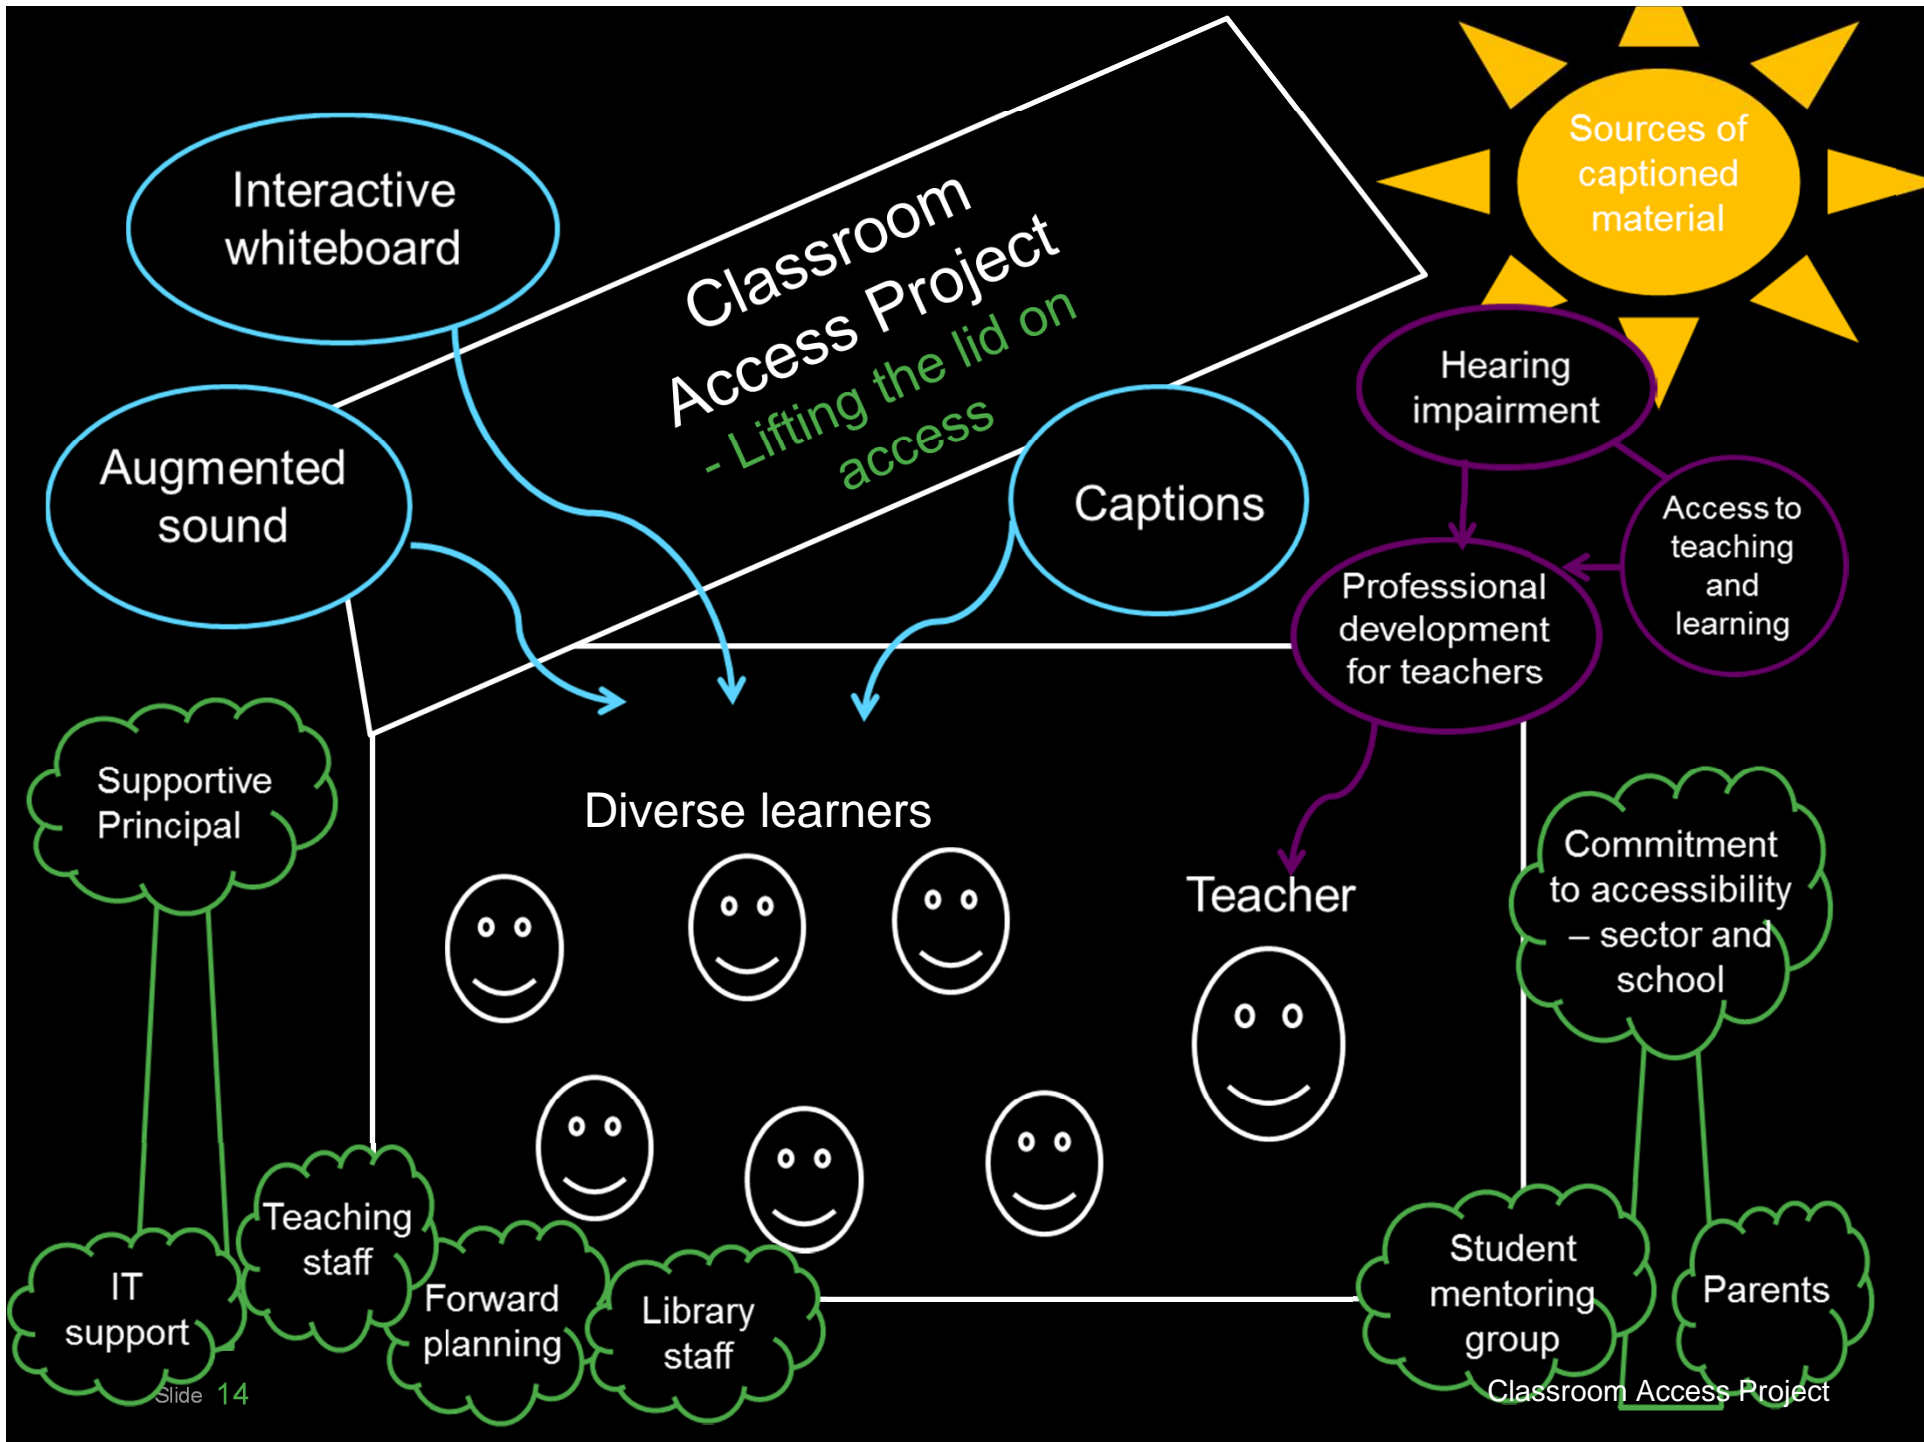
Interactive whiteboard

Classroom Access Project

- Lifting the lid on access

Sources of captioned material

Augmented sound

Captions

Hearing impairment

Access to teaching and learning

Professional development for teachers

Supportive Principal

Diverse learners

Teacher

Commitment to accessibility – sector and school

Teaching staff

IT support

Forward planning

Library staff

Student mentoring group

Parents

Slide 14

Classroom Access Project